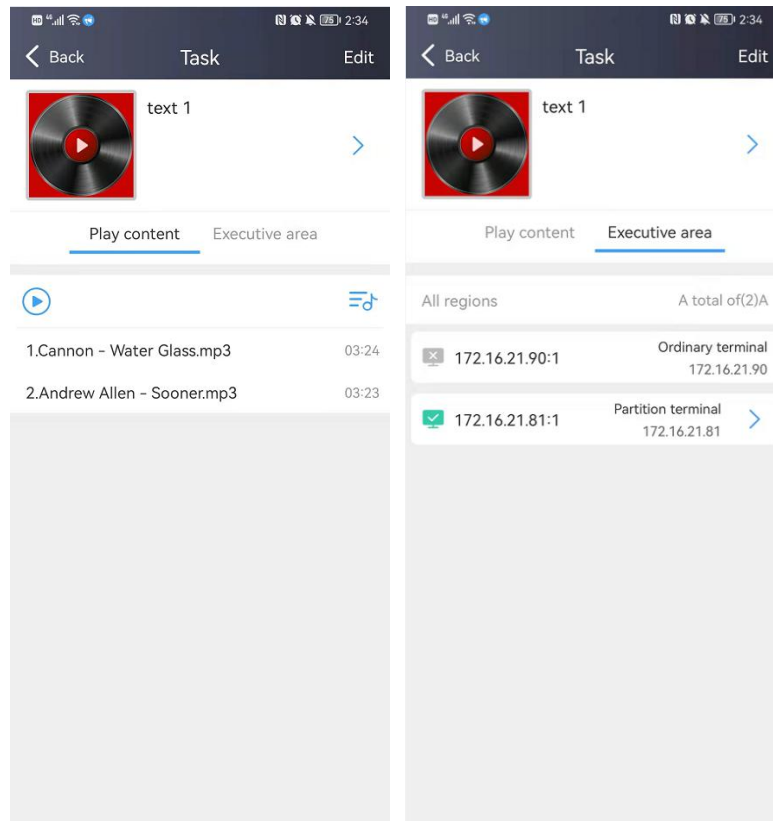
75 2:34

Back Task Edit

text 1

Play content Executive area

1.Cannon - Water Glass.mp3 03:24

2.Andrew Allen - Sooner.mp3 03:23

75 2:34

Back Task Edit

text 1

Play content Executive area

All regions A total of(2)A

172.16.21.90:1 Ordinary terminal 172.16.21.90

172.16.21.81:1 Partition terminal 172.16.21.81